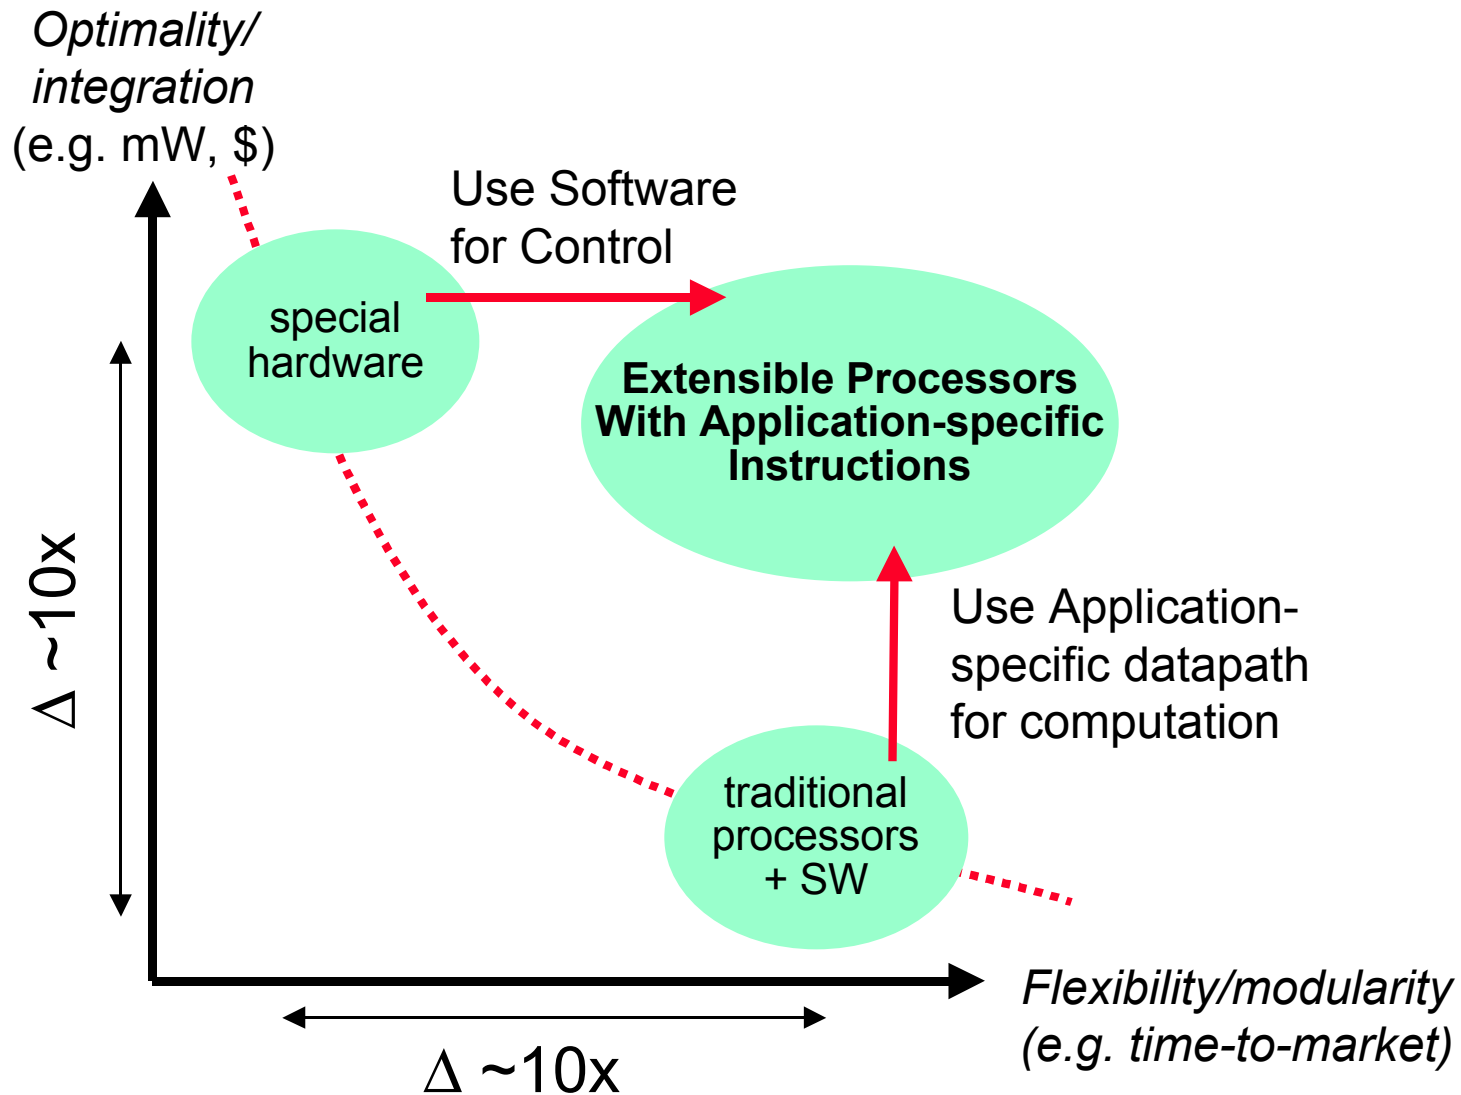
Optimality/ integration (e.g. mW, $)

Use Software for Control

special hardware

Extensible Processors With Application-specific Instructions

Δ ~10x

Use Application-specific datapath for computation

traditional processors + SW

Flexibility/modularity (e.g. time-to-market)

Δ ~10x